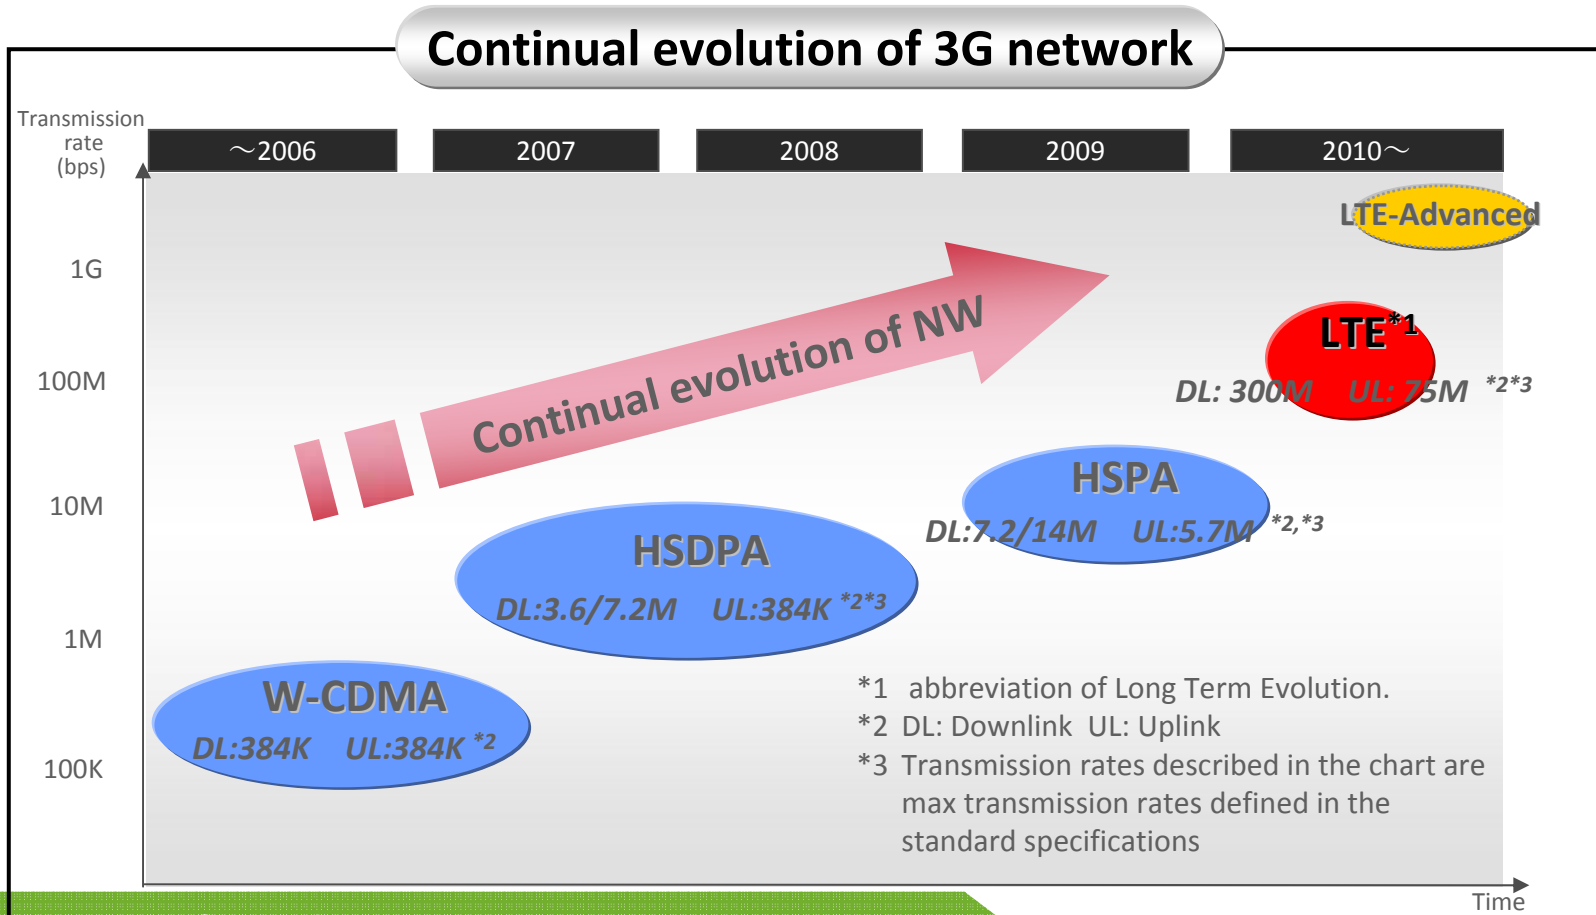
Continual evolution of 3G network

Transmission rate (bps)

～2006

2007

2008

2009

2010～

LTE-Advanced

1G

100M

10M

1M

100K

Continual evolution of NW

LTE$^{*1}$

DL: 300M UL: 75M *2*3

HSPA

DL:7.2/14M UL:5.7M *2,*3

HSDPA

DL:3.6/7.2M UL:384K *2*3

W-CDMA

DL:384K UL:384K *2

*1 abbreviation of Long Term Evolution.
*2 DL: Downlink UL: Uplink
*3 Transmission rates described in the chart are max transmission rates defined in the standard specifications

Time